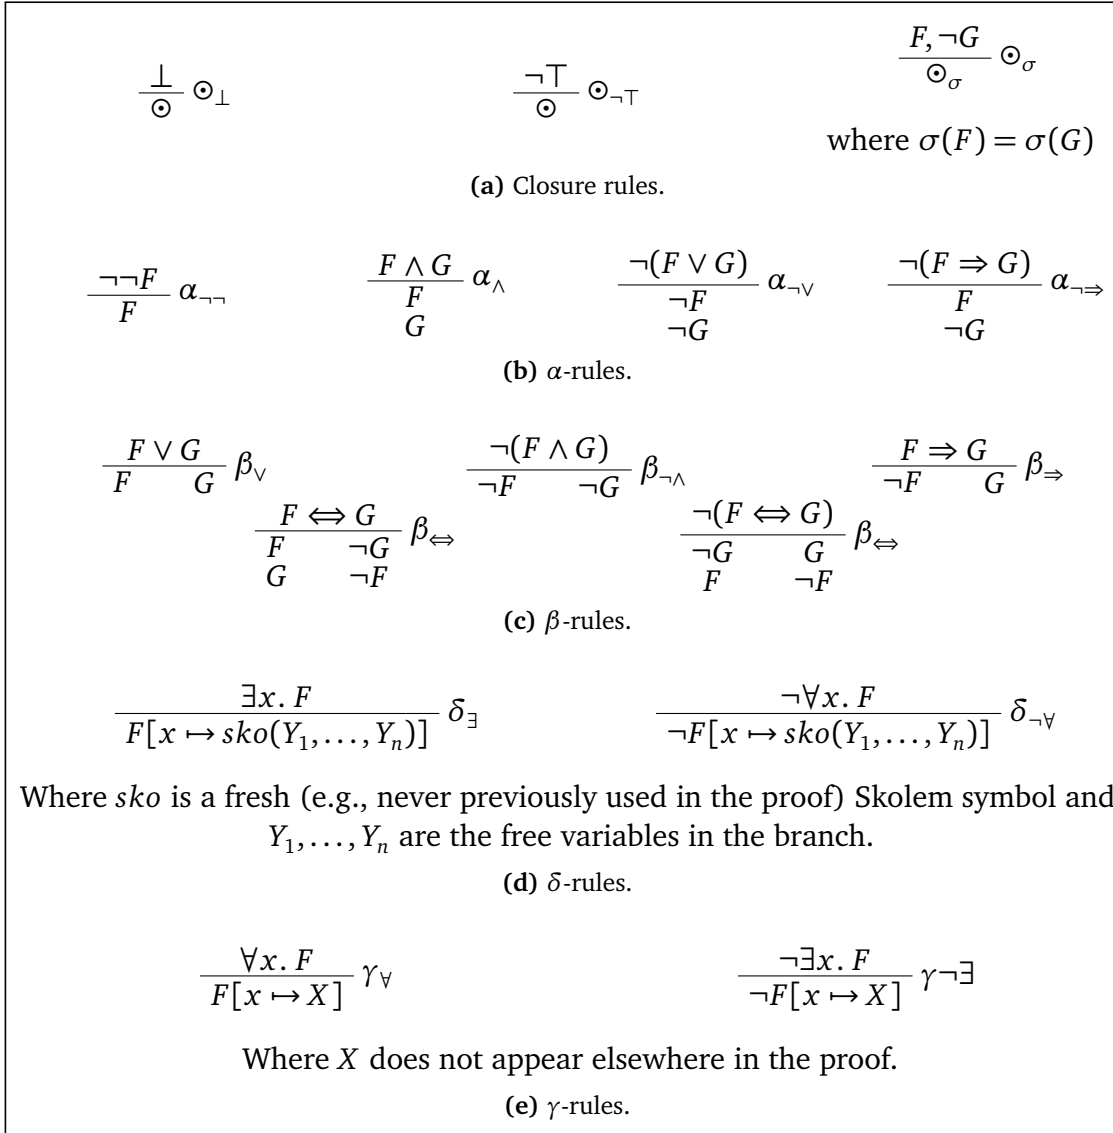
$\frac{\bot}{\odot}\ \odot_{\bot}$ $\frac{\neg\top}{\odot}\ \odot_{\neg\top}$ $\frac{F, \neg G}{\odot_{\sigma}}\ \odot_{\sigma}$

where $\sigma(F) = \sigma(G)$

**(a)** Closure rules.

$\frac{\neg\neg F}{F}\ \alpha_{\neg\neg}$ $\frac{F \wedge G}{\begin{array}{c}F\\G\end{array}}\ \alpha_{\wedge}$ $\frac{\neg(F \vee G)}{\begin{array}{c}\neg F\\\neg G\end{array}}\ \alpha_{\neg\vee}$ $\frac{\neg(F \Rightarrow G)}{\begin{array}{c}F\\\neg G\end{array}}\ \alpha_{\neg\Rightarrow}$

**(b)** $\alpha$-rules.

$\frac{F \vee G}{F \quad G}\ \beta_{\vee}$ $\frac{\neg(F \wedge G)}{\neg F \quad \neg G}\ \beta_{\neg\wedge}$ $\frac{F \Rightarrow G}{\neg F \quad G}\ \beta_{\Rightarrow}$

$\frac{F \Leftrightarrow G}{\begin{array}{cc}F & \neg G\\G & \neg F\end{array}}\ \beta_{\Leftrightarrow}$ $\frac{\neg(F \Leftrightarrow G)}{\begin{array}{cc}\neg G & G\\F & \neg F\end{array}}\ \beta_{\Leftrightarrow}$

**(c)** $\beta$-rules.

$\frac{\exists x.\ F}{F[x \mapsto sko(Y_1, \ldots, Y_n)]}\ \delta_{\exists}$ $\frac{\neg\forall x.\ F}{\neg F[x \mapsto sko(Y_1, \ldots, Y_n)]}\ \delta_{\neg\forall}$

Where $sko$ is a fresh (e.g., never previously used in the proof) Skolem symbol and $Y_1, \ldots, Y_n$ are the free variables in the branch.

**(d)** $\delta$-rules.

$\frac{\forall x.\ F}{F[x \mapsto X]}\ \gamma_{\forall}$ $\frac{\neg\exists x.\ F}{\neg F[x \mapsto X]}\ \gamma\neg\exists$

Where $X$ does not appear elsewhere in the proof.

**(e)** $\gamma$-rules.